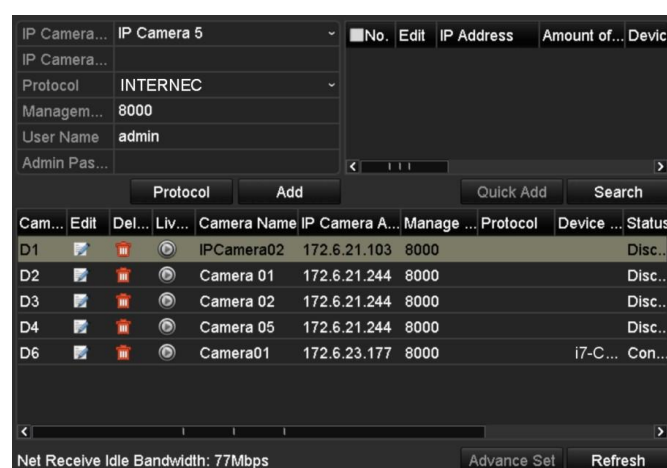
| IP Camera... | IP Camera 5 |
|---|---|
| IP Camera... | |
| Protocol | INTERNEC |
| Managem... | 8000 |
| User Name | admin |
| Admin Pas... | |

| No. | Edit | IP Address | Amount of... | Devic |
|---|---|---|---|---|

Protocol Add Quick Add Search

| Cam... | Edit | Del... | Liv... | Camera Name | IP Camera A... | Manage ... | Protocol | Device ... | Status |
|---|---|---|---|---|---|---|---|---|---|
| D1 | | | | IPCamera02 | 172.6.21.103 | 8000 | | | Disc... |
| D2 | | | | Camera 01 | 172.6.21.244 | 8000 | | | Disc... |
| D3 | | | | Camera 02 | 172.6.21.244 | 8000 | | | Disc... |
| D4 | | | | Camera 05 | 172.6.21.244 | 8000 | | | Disc... |
| D6 | | | | Camera01 | 172.6.23.177 | 8000 | | i7-C... | Con... |

Net Receive Idle Bandwidth: 77Mbps Advance Set Refresh